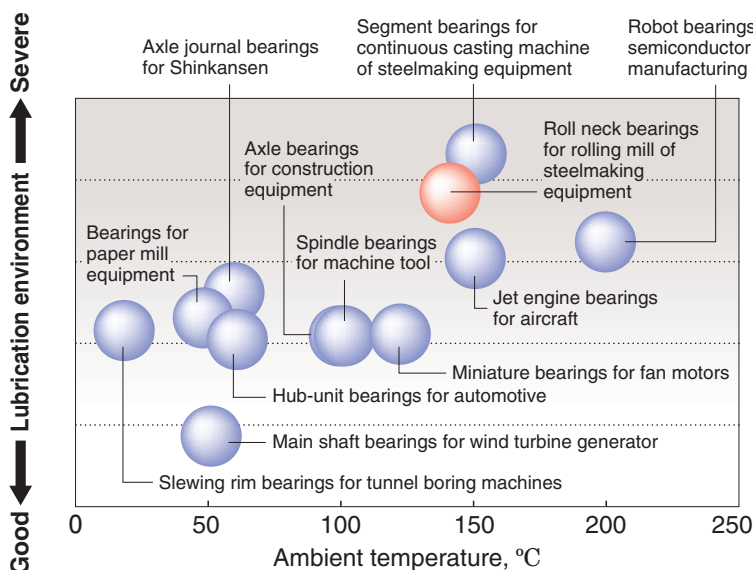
Good ⟵ Lubrication environment ⟶ Severe

Axle journal bearings for Shinkansen

Segment bearings for continuous casting machine of steelmaking equipment

Robot bearings semiconductor manufacturing

Roll neck bearings for rolling mill of steelmaking equipment

Axle bearings for construction equipment

Bearings for paper mill equipment

Spindle bearings for machine tool

Jet engine bearings for aircraft

Miniature bearings for fan motors

Hub-unit bearings for automotive

Main shaft bearings for wind turbine generator

Slewing rim bearings for tunnel boring machines

0 50 100 150 200 250

Ambient temperature, ℃